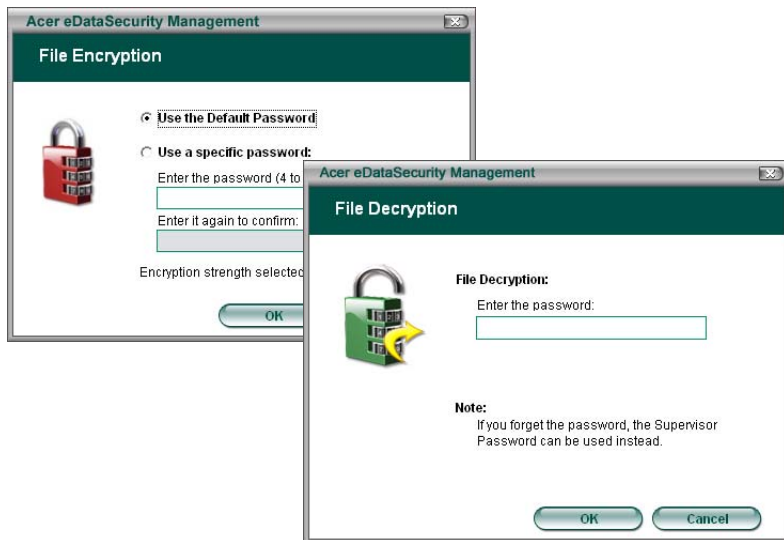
Acer eDataSecurity Management

File Encryption

Use the Default Password

Use a specific password:

Enter the password (4 to

Enter it again to confirm:

Encryption strength selected

OK

Acer eDataSecurity Management

File Decryption

File Decryption:

Enter the password:

Note:

If you forget the password, the Supervisor Password can be used instead.

OK

Cancel